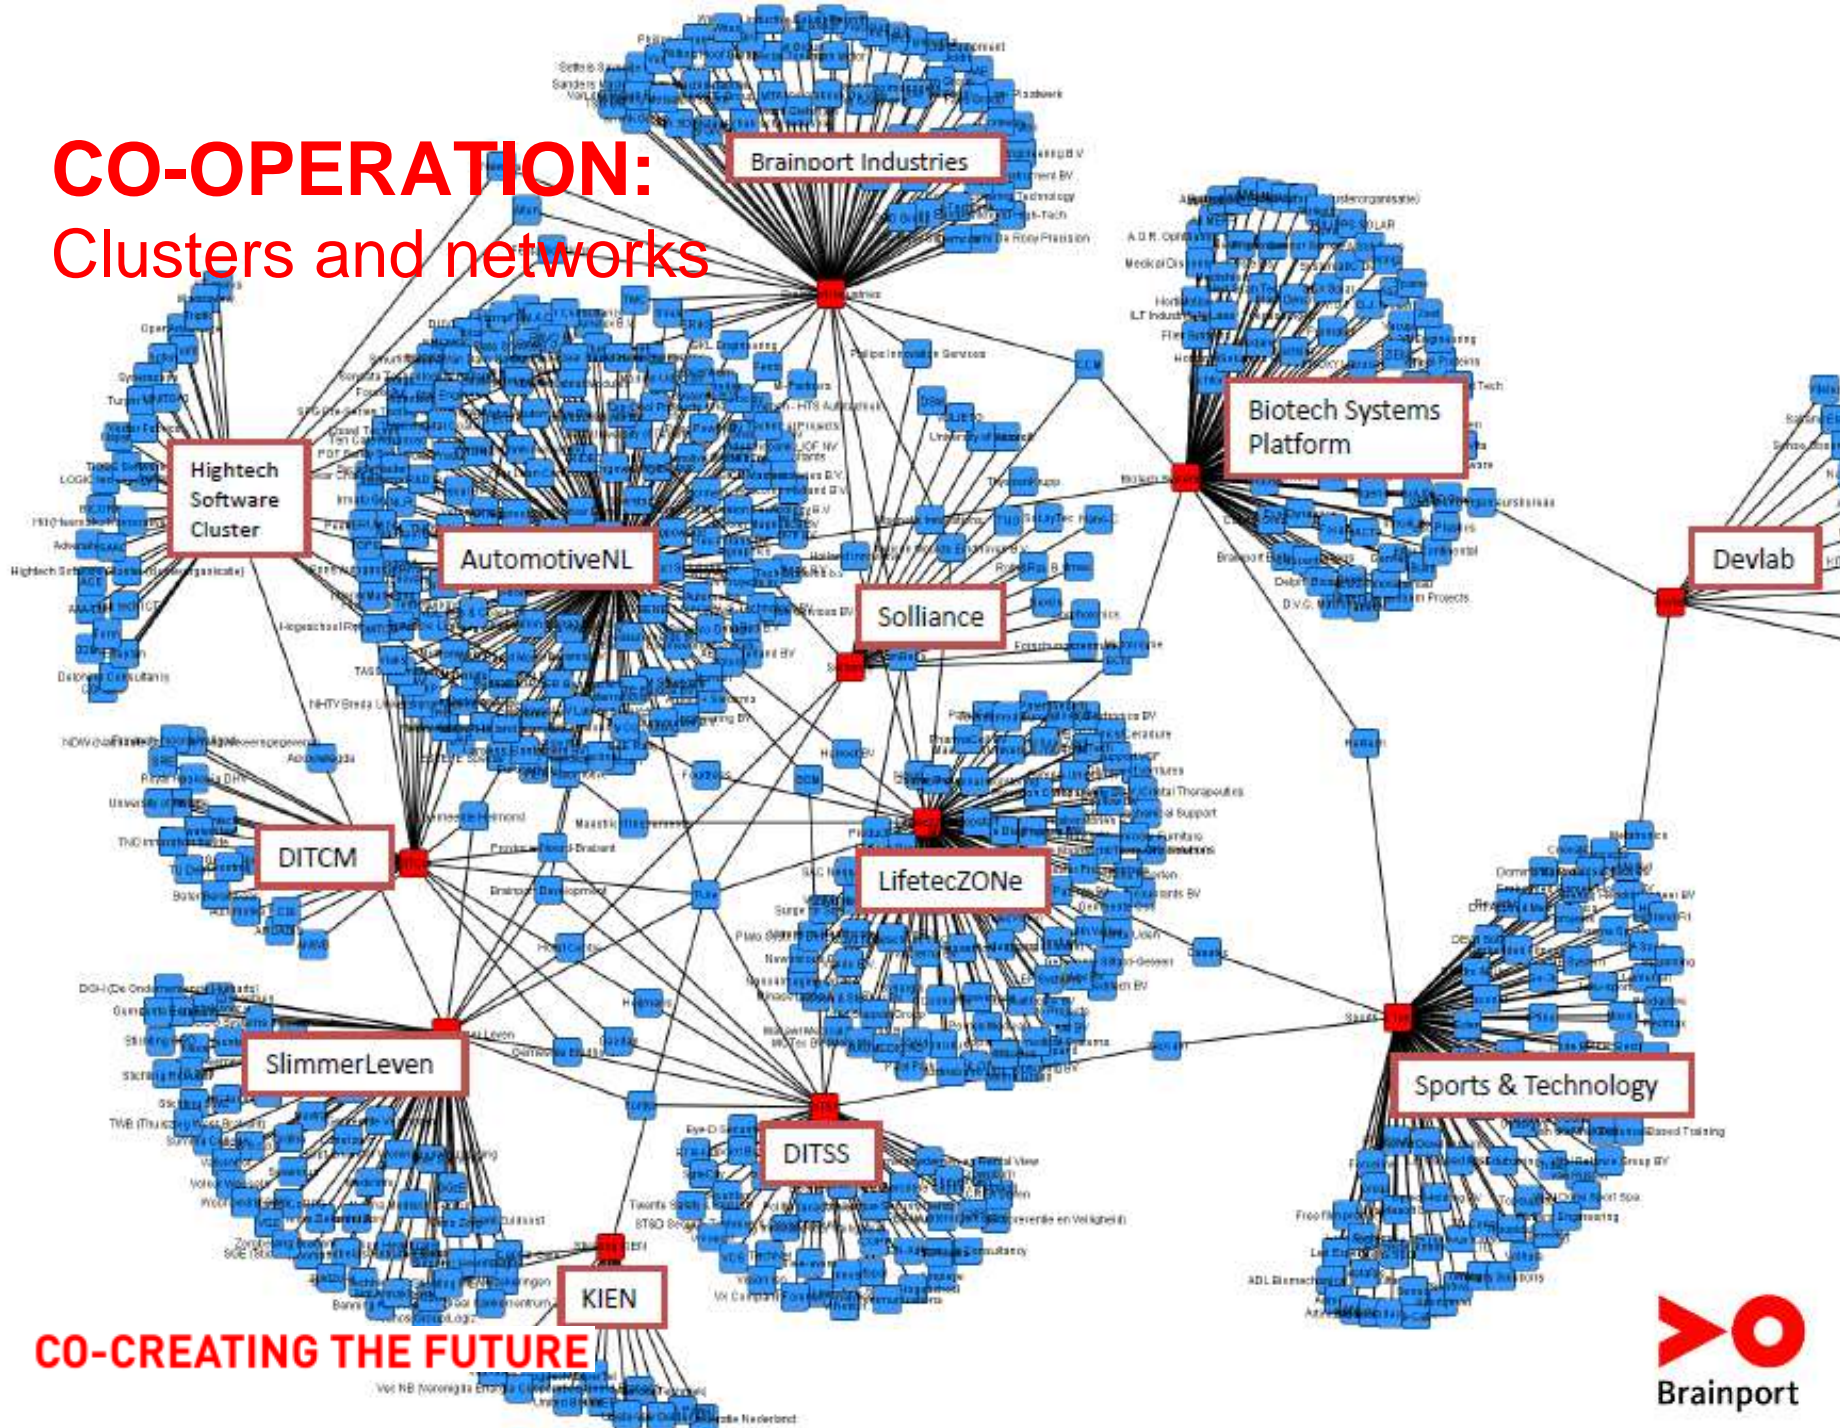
CO-OPERATION:
Clusters and networks

Brainport Industries

Biotech Systems Platform

Hightech Software Cluster

AutomotiveNL

Solliance

Devlab

DITCM

LifetecZONe

SlimmerLeven

Sports & Technology

DITSS

KIEN

CO-CREATING THE FUTURE

Brainport